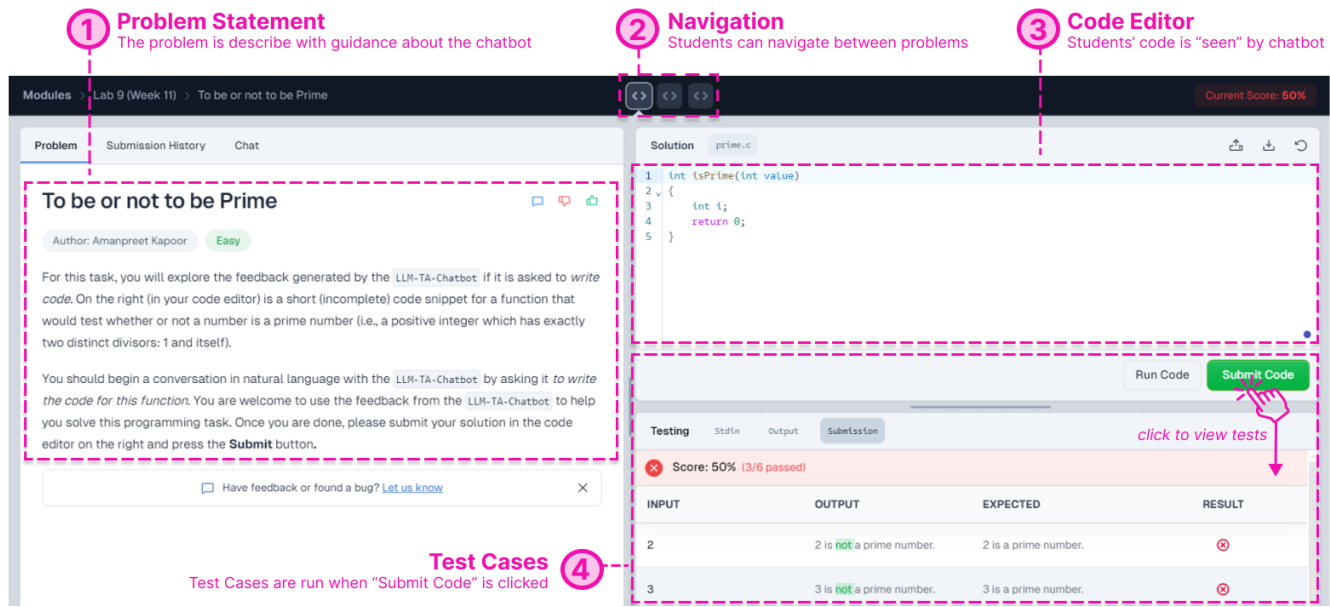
1 Problem Statement
The problem is describe with guidance about the chatbot

2 Navigation
Students can navigate between problems

3 Code Editor
Students' code is "seen" by chatbot

Modules > Lab 9 (Week 11) > To be or not to be Prime

Current Score: 50%

Problem Submission History Chat

To be or not to be Prime

Author: Amanpreet Kapoor Easy

For this task, you will explore the feedback generated by the LLM-TA-Chatbot if it is asked to *write code*. On the right (in your code editor) is a short (incomplete) code snippet for a function that would test whether or not a number is a prime number (i.e., a positive integer which has exactly two distinct divisors: 1 and itself).

You should begin a conversation in natural language with the LLM-TA-Chatbot by asking it *to write the code for this function*. You are welcome to use the feedback from the LLM-TA-Chatbot to help you solve this programming task. Once you are done, please submit your solution in the code editor on the right and press the **Submit** button.

Have feedback or found a bug? Let us know

Solution prime.c

1 int isPrime(int value)
2 {
3 int i;
4 return 0;
5 }

Run Code Submit Code

click to view tests

Testing Stdin Output Submission

Score: 50% (3/6 passed)

| INPUT | OUTPUT | EXPECTED | RESULT |
|---|---|---|---|
| 2 | 2 is not a prime number. | 2 is a prime number. | ⊗ |
| 3 | 3 is not a prime number. | 3 is a prime number. | ⊗ |

Test Cases
Test Cases are run when "Submit Code" is clicked
4